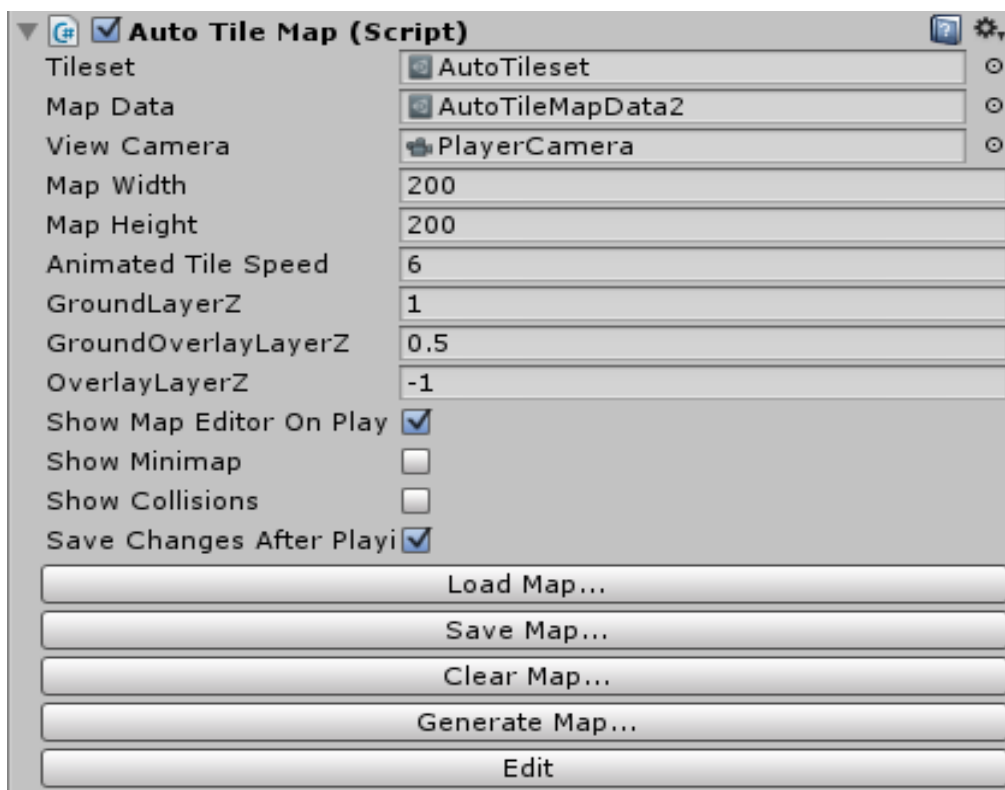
Auto Tile Map (Script)

| | |
|---|---|
| Tileset | AutoTileset |
| Map Data | AutoTileMapData2 |
| View Camera | PlayerCamera |
| Map Width | 200 |
| Map Height | 200 |
| Animated Tile Speed | 6 |
| GroundLayerZ | 1 |
| GroundOverlayLayerZ | 0.5 |
| OverlayLayerZ | -1 |
| Show Map Editor On Play | ☑ |
| Show Minimap | ☐ |
| Show Collisions | ☐ |
| Save Changes After Playi | ☑ |

Load Map...

Save Map...

Clear Map...

Generate Map...

Edit